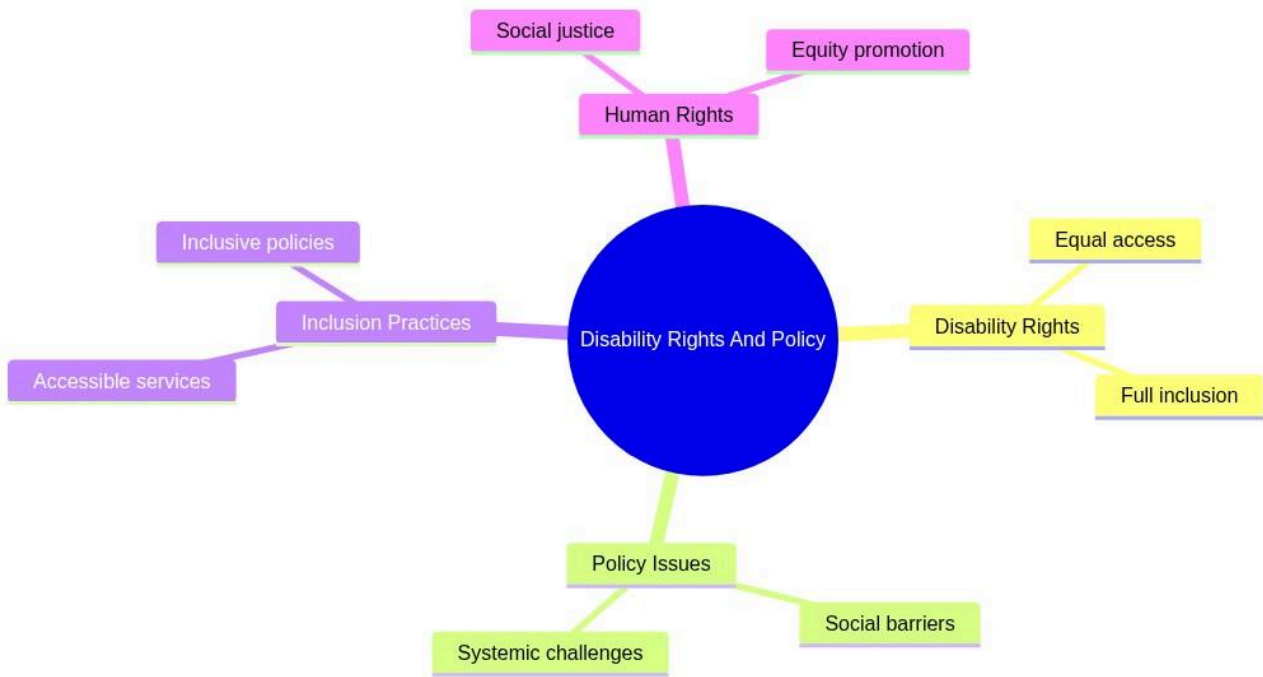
Social justice

Equity promotion

Human Rights

Inclusive policies

Inclusion Practices

Accessible services

Disability Rights And Policy

Equal access

Disability Rights

Full inclusion

Policy Issues

Social barriers

Systemic challenges